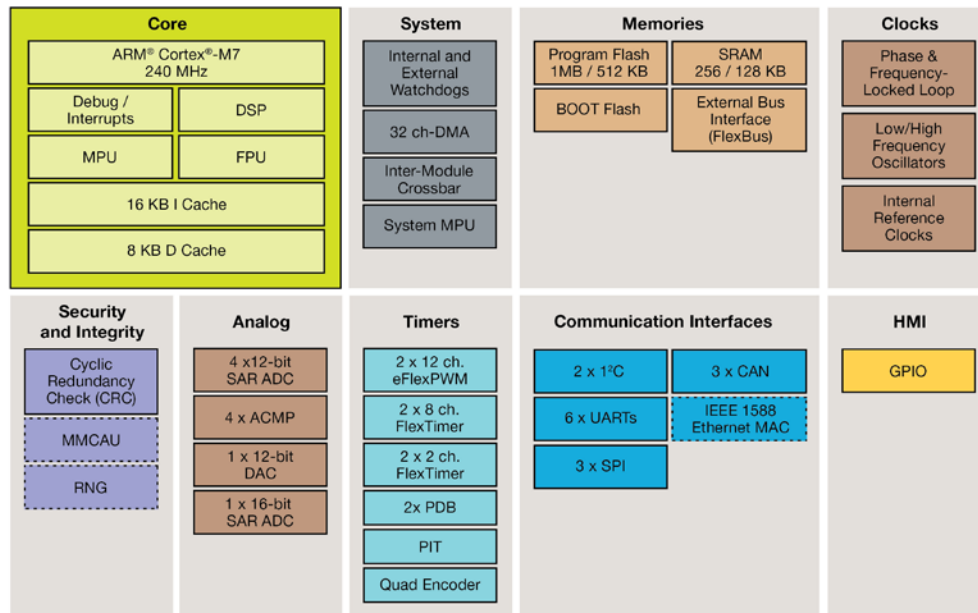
Core

ARM® Cortex®-M7
240 MHz

Debug / Interrupts

DSP

MPU

FPU

16 KB I Cache

8 KB D Cache

System

Internal and External Watchdogs

32 ch-DMA

Inter-Module Crossbar

System MPU

Memories

Program Flash
1MB / 512 KB

SRAM
256 / 128 KB

BOOT Flash

External Bus Interface (FlexBus)

Clocks

Phase & Frequency-Locked Loop

Low/High Frequency Oscillators

Internal Reference Clocks

Security and Integrity

Cyclic Redundancy Check (CRC)

MMCAU

RNG

Analog

4 x12-bit SAR ADC

4 x ACMP

1 x 12-bit DAC

1 x 16-bit SAR ADC

Timers

2 x 12 ch. eFlexPWM

2 x 8 ch. FlexTimer

2 x 2 ch. FlexTimer

2x PDB

PIT

Quad Encoder

Communication Interfaces

2 x I²C

3 x CAN

6 x UARTs

IEEE 1588 Ethernet MAC

3 x SPI

HMI

GPIO